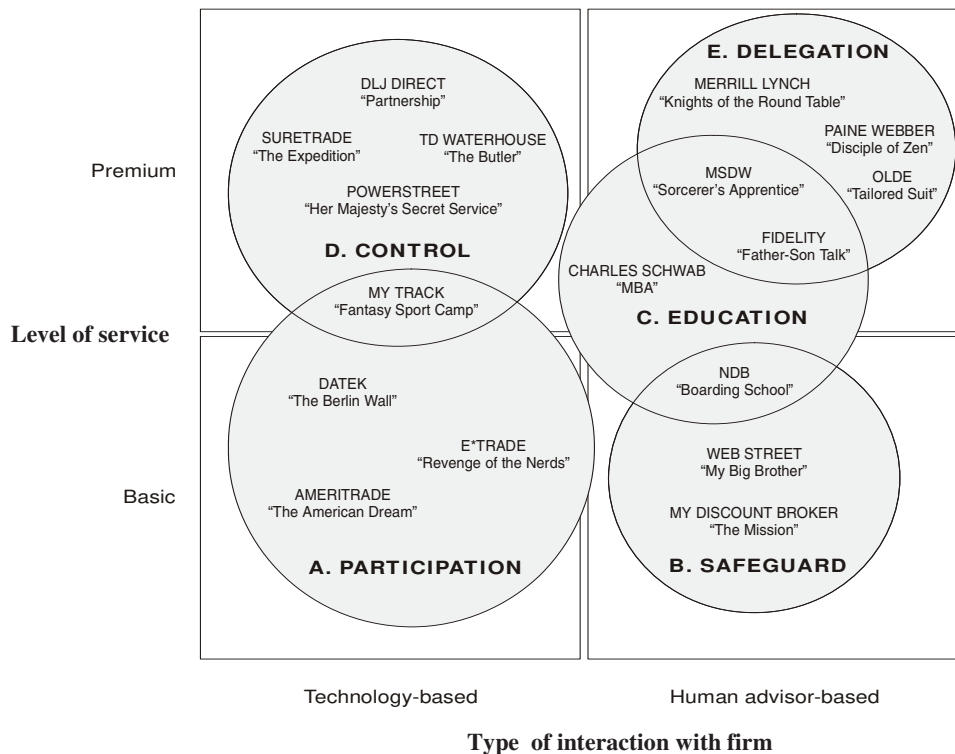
E. DELEGATION

MERRILL LYNCH
"Knights of the Round Table"

PAINE WEBBER
"Disciple of Zen"

MSDW
"Sorcerer's Apprentice"

OLDE
"Tailored Suit"

FIDELITY
"Father-Son Talk"

DLJ DIRECT
"Partnership"

SURETRADE
"The Expedition"

TD WATERHOUSE
"The Butler"

POWERSTREET
"Her Majesty's Secret Service"

D. CONTROL

Premium

MY TRACK
"Fantasy Sport Camp"

CHARLES SCHWAB
"MBA"

C. EDUCATION

Level of service

NDB
"Boarding School"

DATEK
"The Berlin Wall"

E*TRADE
"Revenge of the Nerds"

WEB STREET
"My Big Brother"

Basic

AMERITRADE
"The American Dream"

MY DISCOUNT BROKER
"The Mission"

A. PARTICIPATION

B. SAFEGUARD

Technology-based

Human advisor-based

Type of interaction with firm